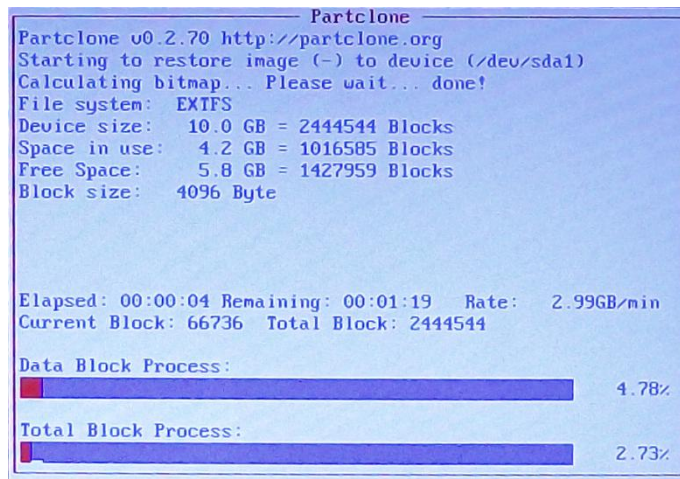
Partclone

Partclone v0.2.70 http://partclone.org
Starting to restore image (-) to device (/dev/sda1)
Calculating bitmap... Please wait... done!
File system: EXTFS
Device size: 10.0 GB = 2444544 Blocks
Space in use: 4.2 GB = 1016585 Blocks
Free Space: 5.8 GB = 1427959 Blocks
Block size: 4096 Byte

Elapsed: 00:00:04 Remaining: 00:01:19 Rate: 2.99GB/min
Current Block: 66736 Total Block: 2444544

Data Block Process:
4.78%

Total Block Process:
2.73%